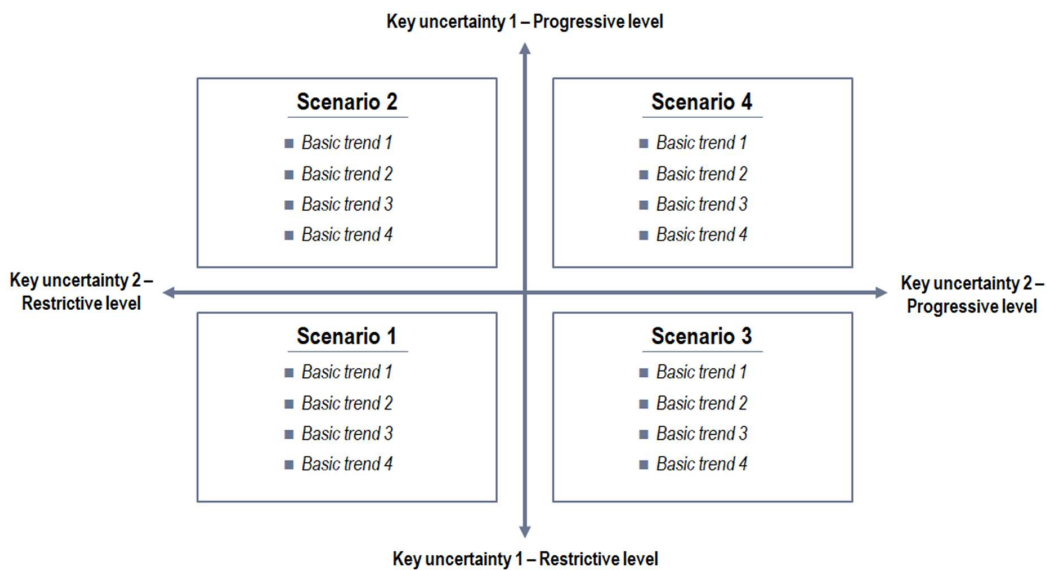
Key uncertainty 1 – Progressive level

Scenario 2
- Basic trend 1
- Basic trend 2
- Basic trend 3
- Basic trend 4

Scenario 4
- Basic trend 1
- Basic trend 2
- Basic trend 3
- Basic trend 4

Key uncertainty 2 – Restrictive level

Key uncertainty 2 – Progressive level

Scenario 1
- Basic trend 1
- Basic trend 2
- Basic trend 3
- Basic trend 4

Scenario 3
- Basic trend 1
- Basic trend 2
- Basic trend 3
- Basic trend 4

Key uncertainty 1 – Restrictive level